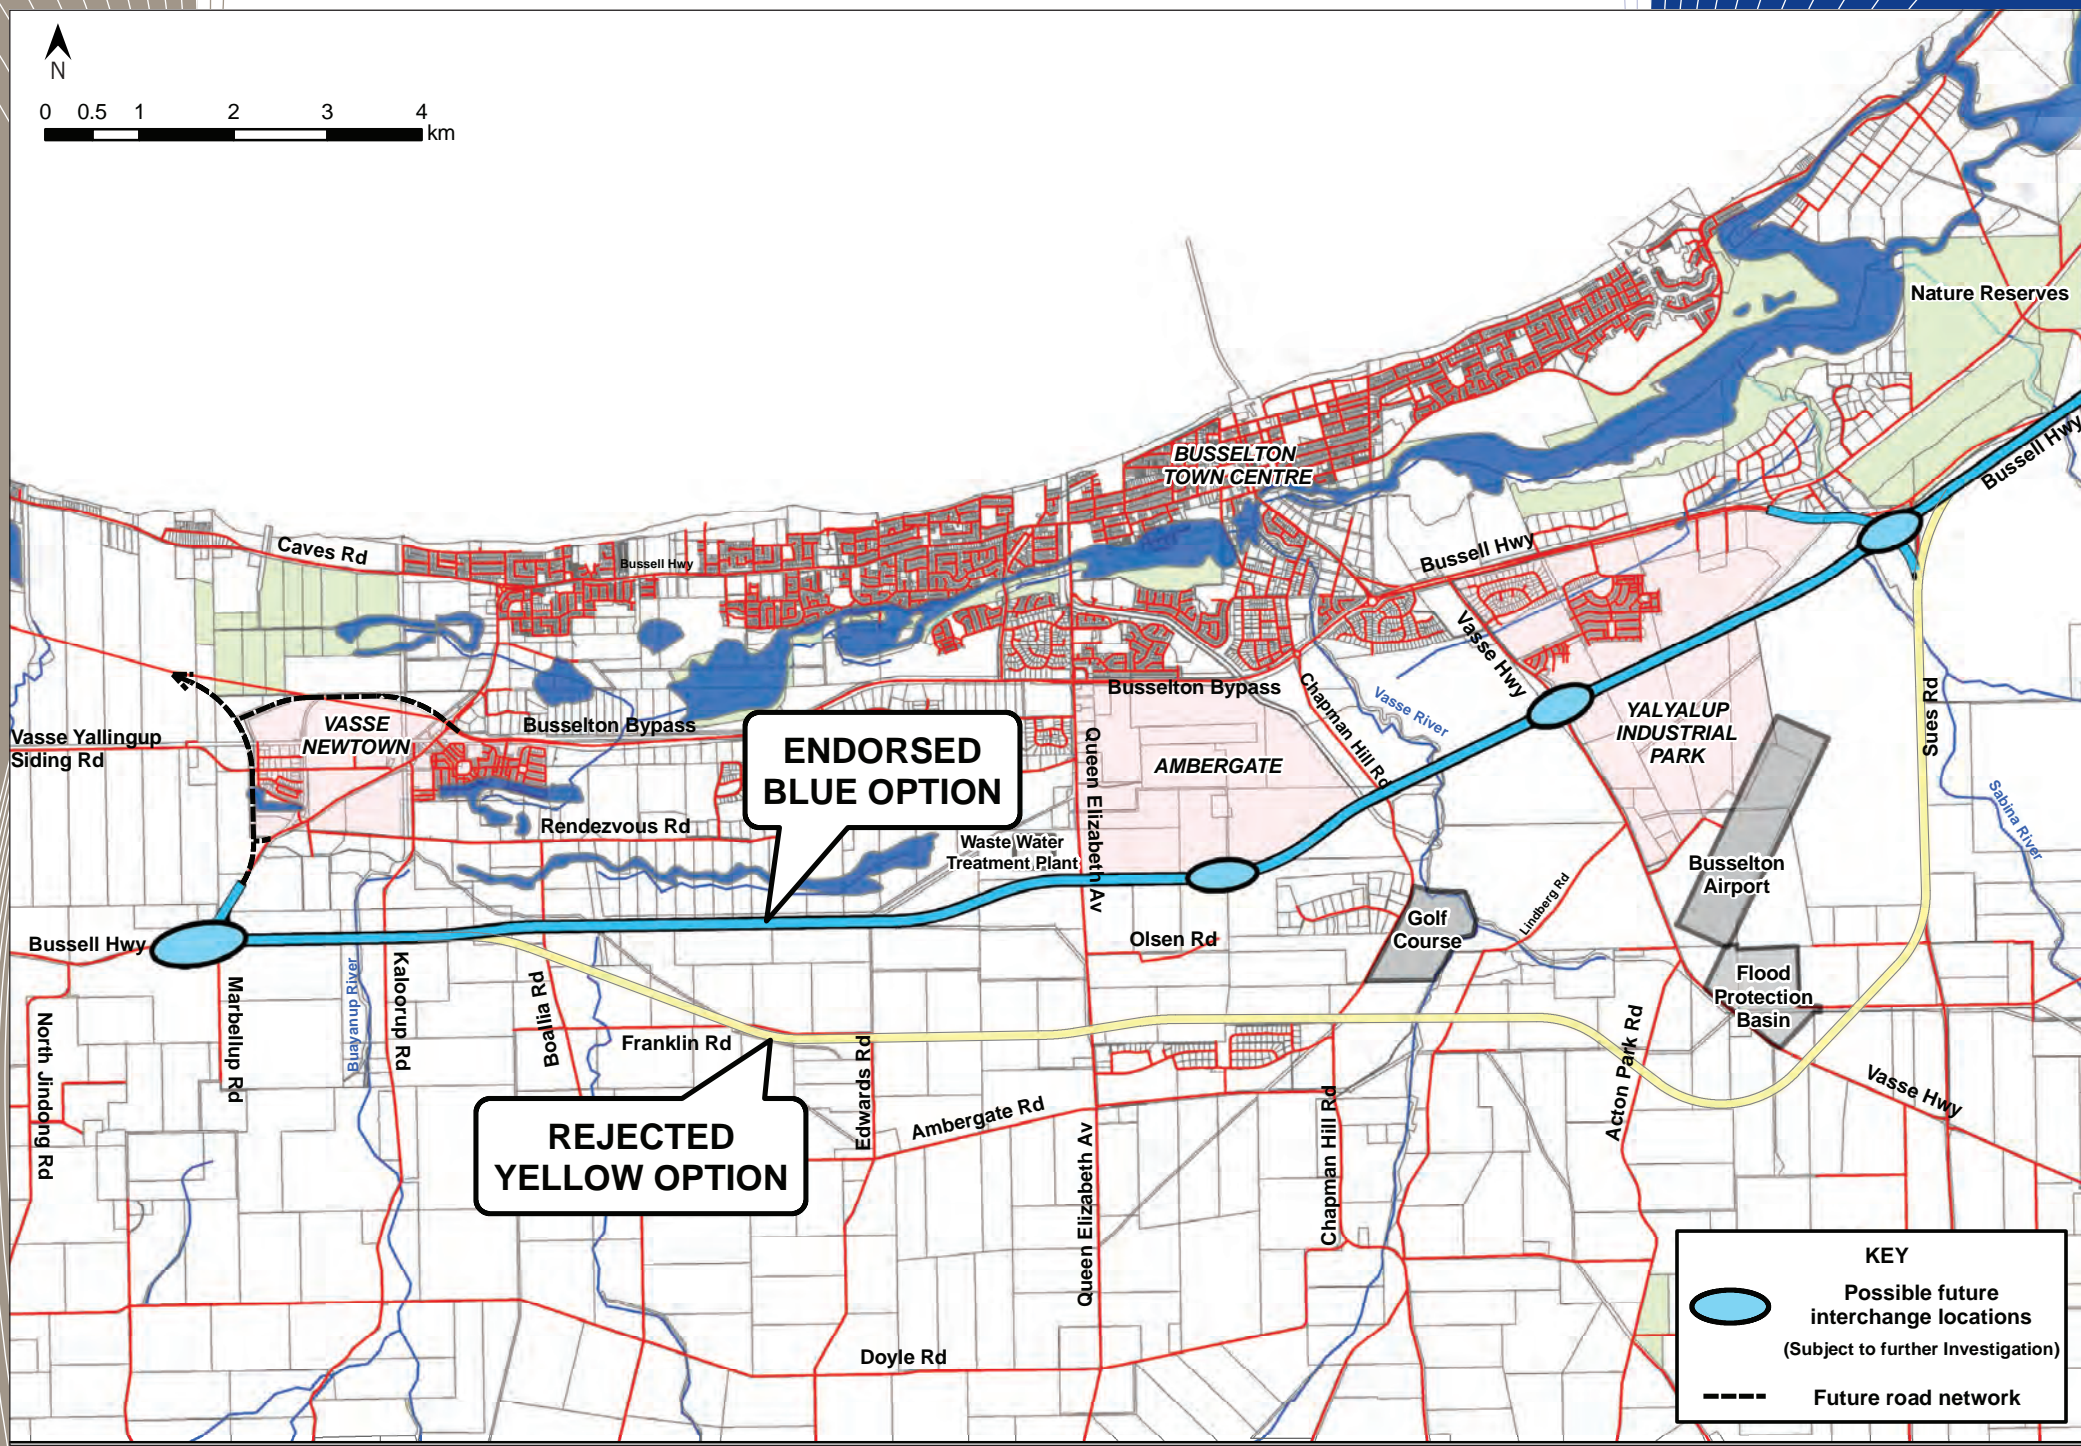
N

0 0.5 1 2 3 4 km

Nature Reserves

Bussell Hwy

BUSSELTON TOWN CENTRE

Caves Rd

Bussell Hwy

Bussell Hwy

Vasse Hwy

Busselton Bypass

Vasse River

Chapman Hill Rd

YALYALUP INDUSTRIAL PARK

Sues Rd

Sabina River

VASSE NEWTOWN

Busselton Bypass

Vasse Yallingup Siding Rd

ENDORSED BLUE OPTION

Queen Elizabeth Av

AMBERGATE

Rendezvous Rd

Waste Water Treatment Plant

Busselton Airport

Golf Course

Lindberg Rd

Olsen Rd

Bussell Hwy

Flood Protection Basin

North Jindong Rd

Marbellup Rd

Buayanup River

Kaloorup Rd

Boallia Rd

Franklin Rd

Edwards Rd

Acton Park Rd

Vasse Hwy

Ambergate Rd

Queen Elizabeth Av

Chapman Hill Rd

REJECTED YELLOW OPTION

Doyle Rd

KEY

Possible future interchange locations (Subject to further Investigation)

Future road network